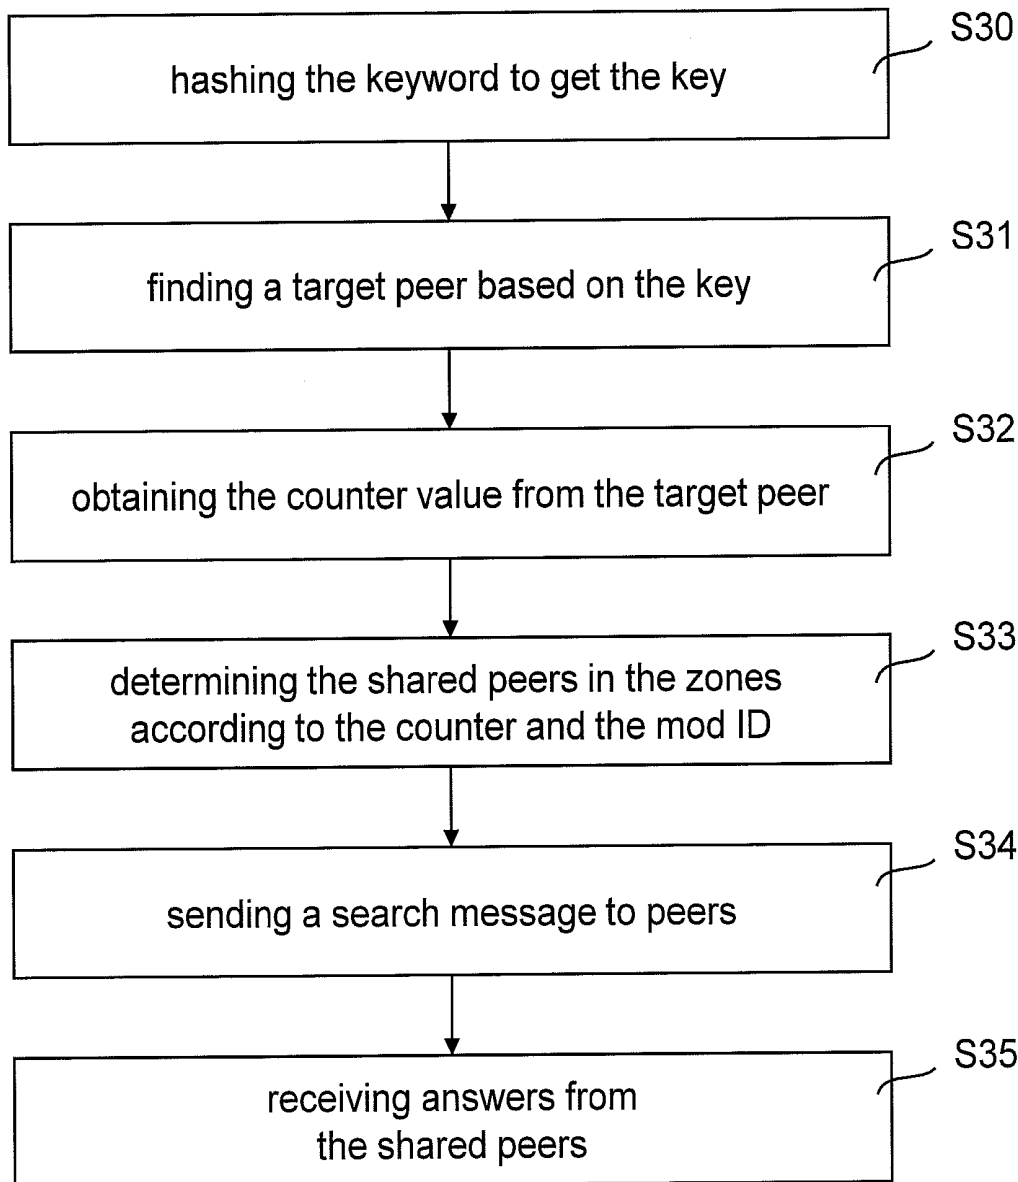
S30
hashing the keyword to get the key

S31
finding a target peer based on the key

S32
obtaining the counter value from the target peer

S33
determining the shared peers in the zones according to the counter and the mod ID

S34
sending a search message to peers

S35
receiving answers from the shared peers